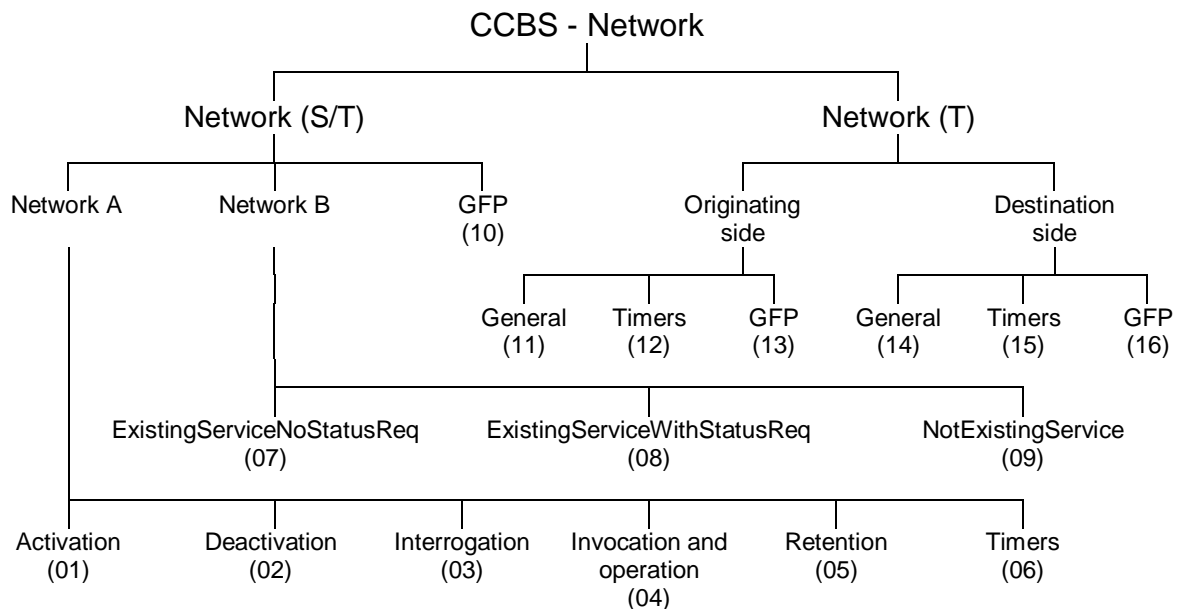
CCBS - Network

Network (S/T)

Network (T)

Network A

Network B

GFP (10)

Originating side

Destination side

General (11)

Timers (12)

GFP (13)

General (14)

Timers (15)

GFP (16)

ExistingServiceNoStatusReq (07)

ExistingServiceWithStatusReq (08)

NotExistingService (09)

Activation (01)

Deactivation (02)

Interrogation (03)

Invocation and operation (04)

Retention (05)

Timers (06)